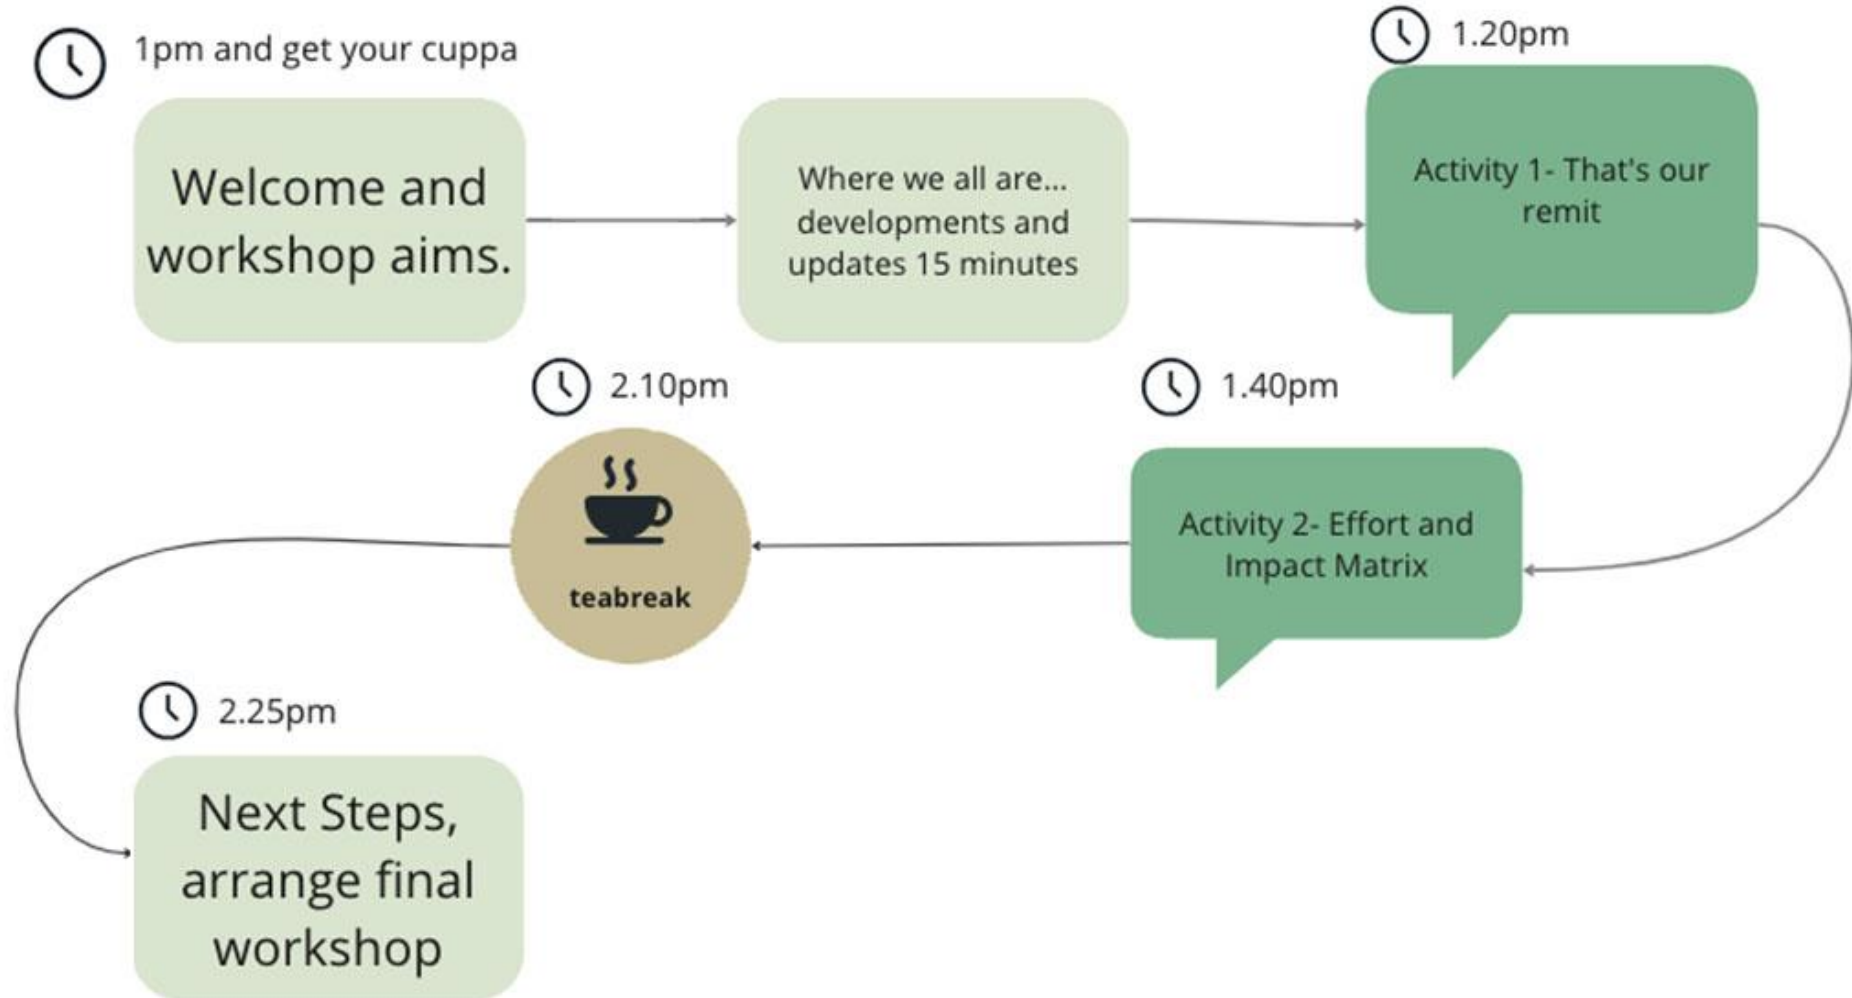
1pm and get your cuppa

Welcome and workshop aims.

Where we all are... developments and updates 15 minutes

1.20pm

Activity 1- That's our remit

1.40pm

Activity 2- Effort and Impact Matrix

2.10pm

teabreak

2.25pm

Next Steps, arrange final workshop